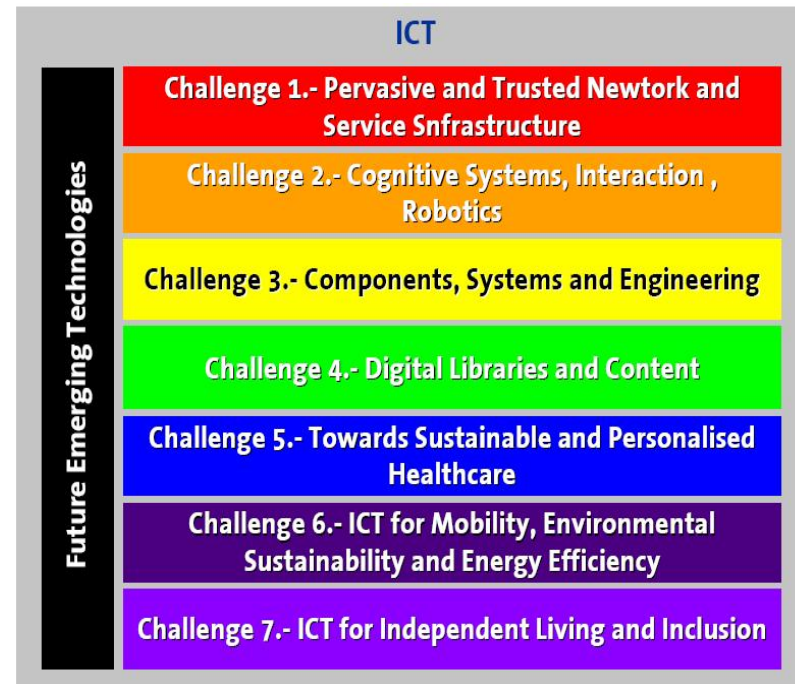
ICT

Future Emerging Technologies

Challenge 1.- Pervasive and Trusted Newtork and Service Snfrastructure

Challenge 2.- Cognitive Systems, Interaction , Robotics

Challenge 3.- Components, Systems and Engineering

Challenge 4.- Digital Libraries and Content

Challenge 5.- Towards Sustainable and Personalised Healthcare

Challenge 6.- ICT for Mobility, Environmental Sustainability and Energy Efficiency

Challenge 7.- ICT for Independent Living and Inclusion